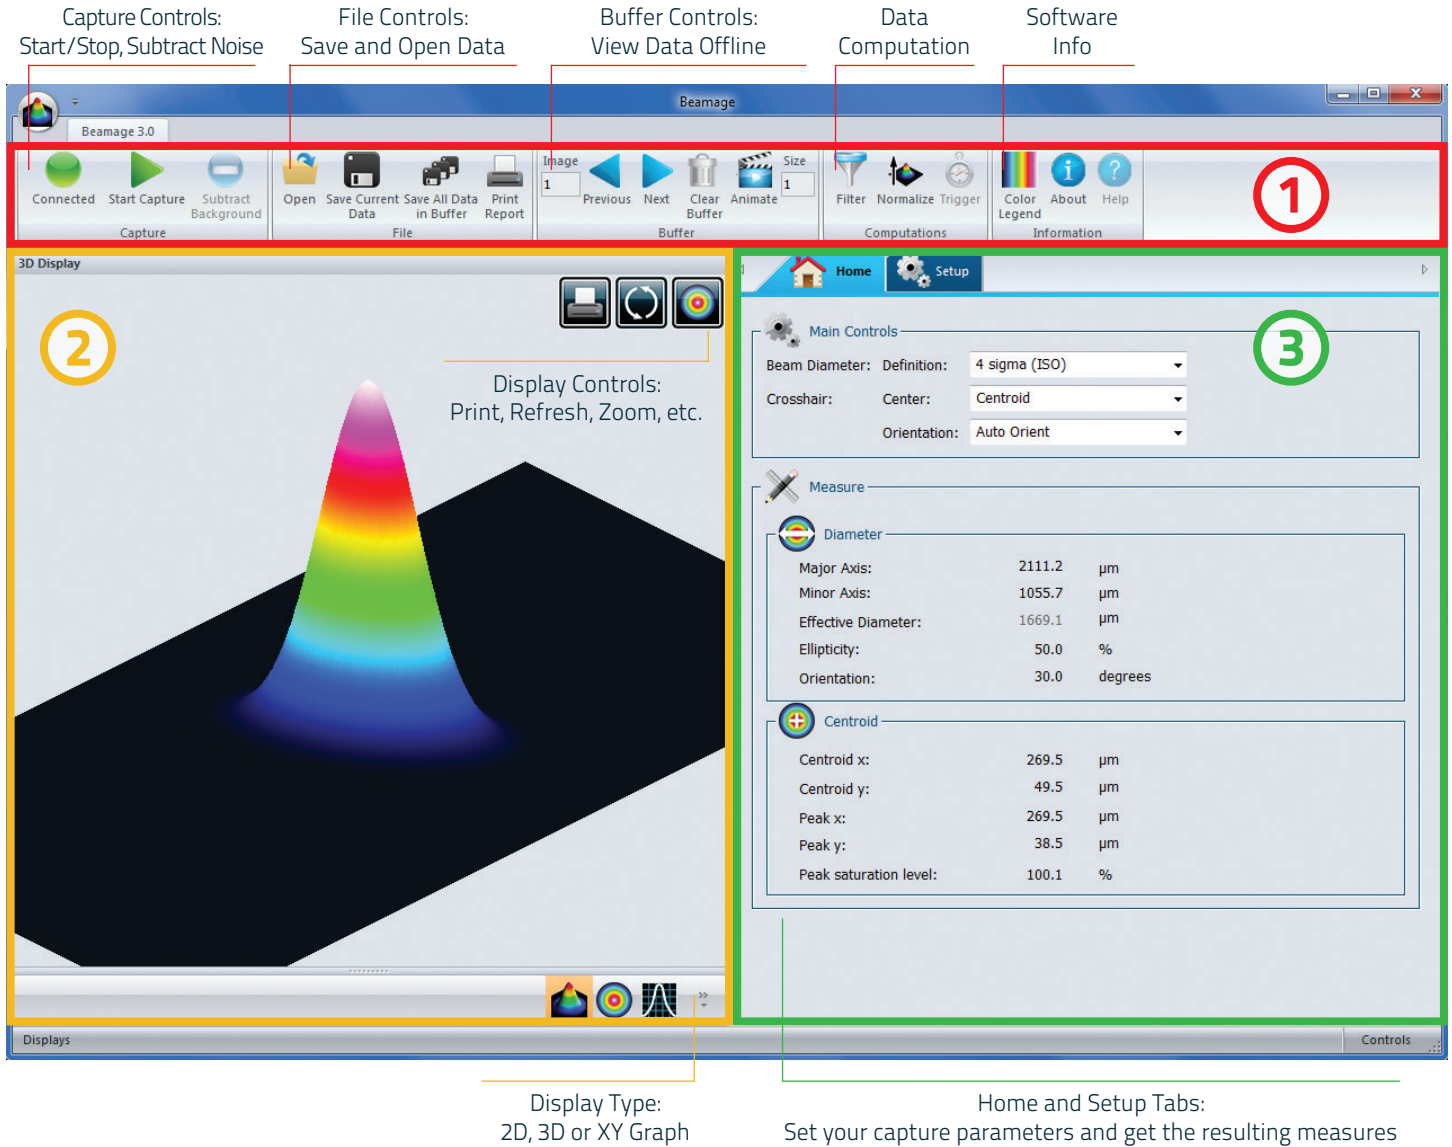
Capture Controls:
Start/Stop, Subtract Noise

File Controls:
Save and Open Data

Buffer Controls:
View Data Offline

Data
Computation

Software
Info

Beamage

Beamage 3.0

Connected Start Capture Subtract Background
Capture

Open Save Current Data Save All Data in Buffer Print Report
File

Image
1
Previous Next Clear Buffer Animate
Size
1
Buffer

Filter Normalize Trigger
Computations

Color Legend About Help
Information

1

3D Display

2

Display Controls:
Print, Refresh, Zoom, etc.

Home Setup

3

Main Controls
Beam Diameter: Definition: 4 sigma (ISO)
Crosshair: Center: Centroid
Orientation: Auto Orient

Measure

Diameter

| | | |
|---|---|---|
| Major Axis: | 2111.2 | µm |
| Minor Axis: | 1055.7 | µm |
| Effective Diameter: | 1669.1 | µm |
| Ellipticity: | 50.0 | % |
| Orientation: | 30.0 | degrees |

Centroid

| | | |
|---|---|---|
| Centroid x: | 269.5 | µm |
| Centroid y: | 49.5 | µm |
| Peak x: | 269.5 | µm |
| Peak y: | 38.5 | µm |
| Peak saturation level: | 100.1 | % |

Displays
Controls

Display Type:
2D, 3D or XY Graph

Home and Setup Tabs:
Set your capture parameters and get the resulting measures